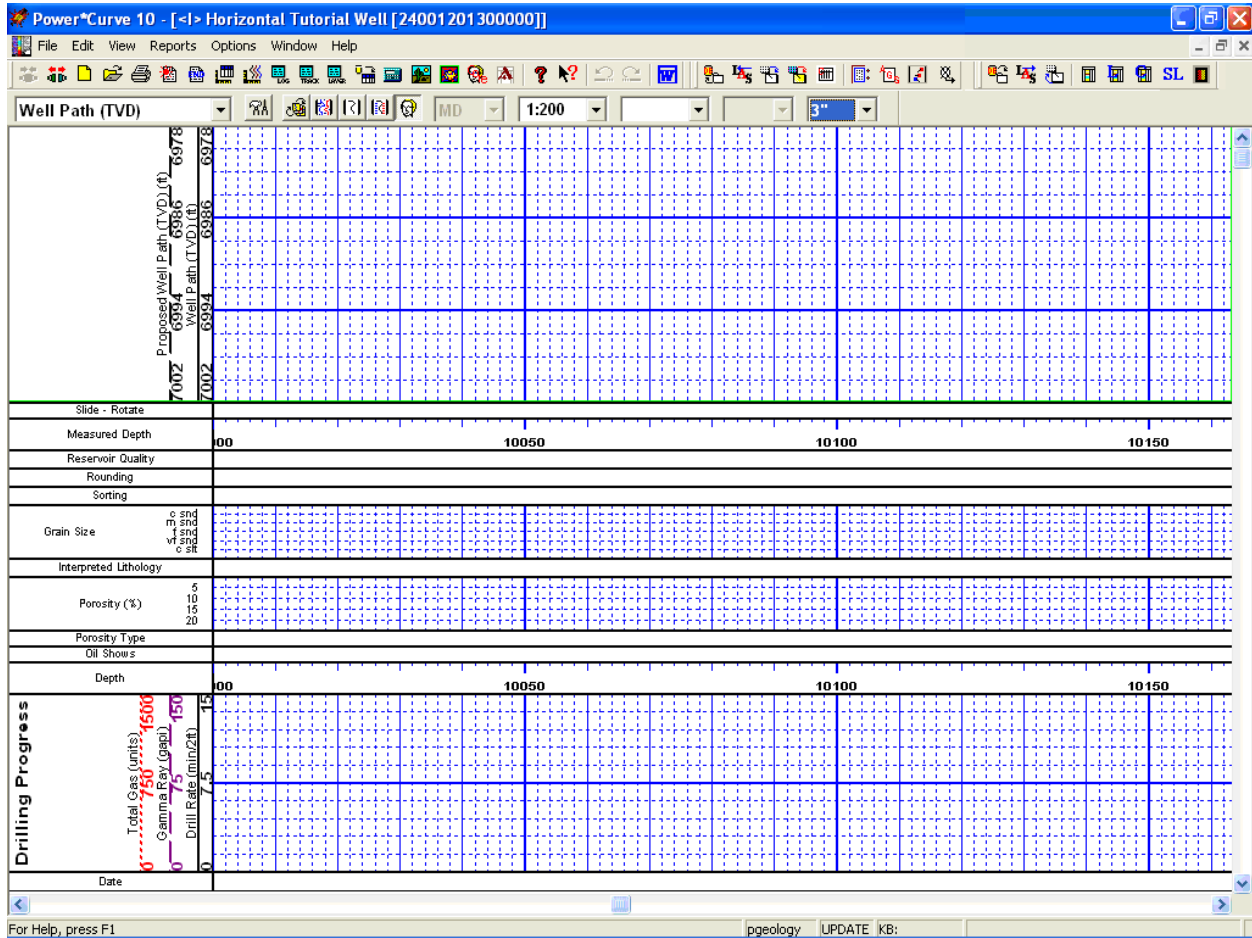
Power*Curve 10 - [<I> Horizontal Tutorial Well [24001201300000]]

File Edit View Reports Options Window Help

SL

Well Path (TVD)

MD

1:200

3"

Proposed Well Path (TVD) (ft)
6978
6986
6994
7002

Well Path (TVD) (ft)
6978
6986
6994
7002

Slide - Rotate

Measured Depth

00

10050

10100

10150

Reservoir Quality

Rounding

Sorting

Grain Size
c snd
m snd
f snd
vf snd
c slt

Interpreted Lithology

Porosity (%)
5
10
15
20

Porosity Type

Oil Shows

Depth

00

10050

10100

10150

Drilling Progress

Total Gas (units)
0
750
1500

Gamma Ray (gapi)
0
75
150

Drill Rate (min/2ft)
0
7.5
15

Date

For Help, press F1

pgeology

UPDATE

KB: